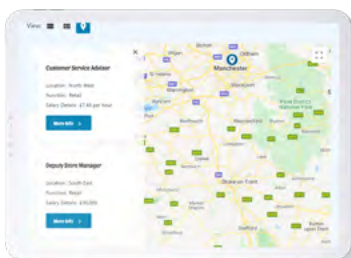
View:

×

Customer Service Advisor

Location: North West
Function: Retail
Salary Details: £7.40 per hour

More Info >

Deputy Store Manager

Location: South East
Function: Retail
Salary Details: £30,000

More Info >

Oldham
Manchester
Warrington
Stockport
Macclesfield
Buxton
Northwich
Crewe
Stoke-on-Trent
Leek
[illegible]